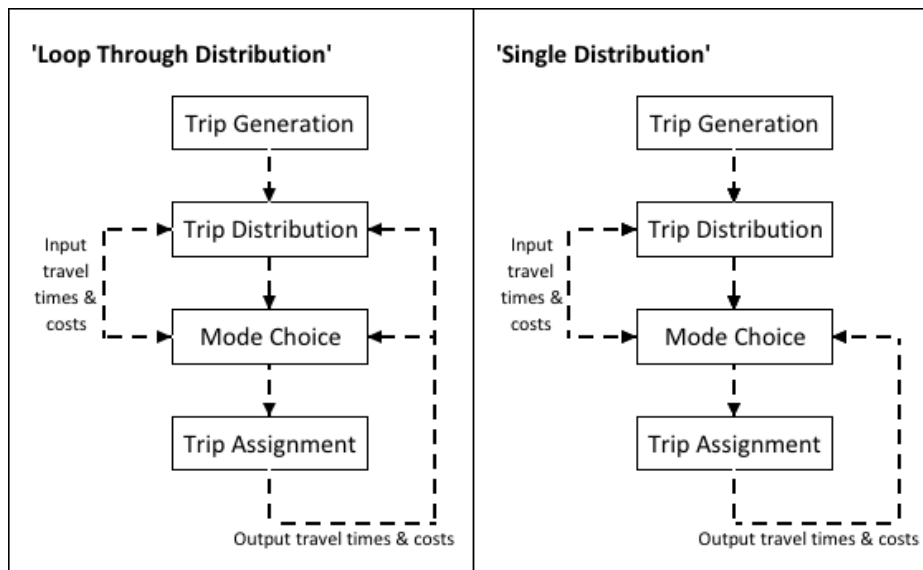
'Loop Through Distribution'

Trip Generation

Input travel times & costs

Trip Distribution

Mode Choice

Trip Assignment

Output travel times & costs

'Single Distribution'

Trip Generation

Input travel times & costs

Trip Distribution

Mode Choice

Trip Assignment

Output travel times & costs